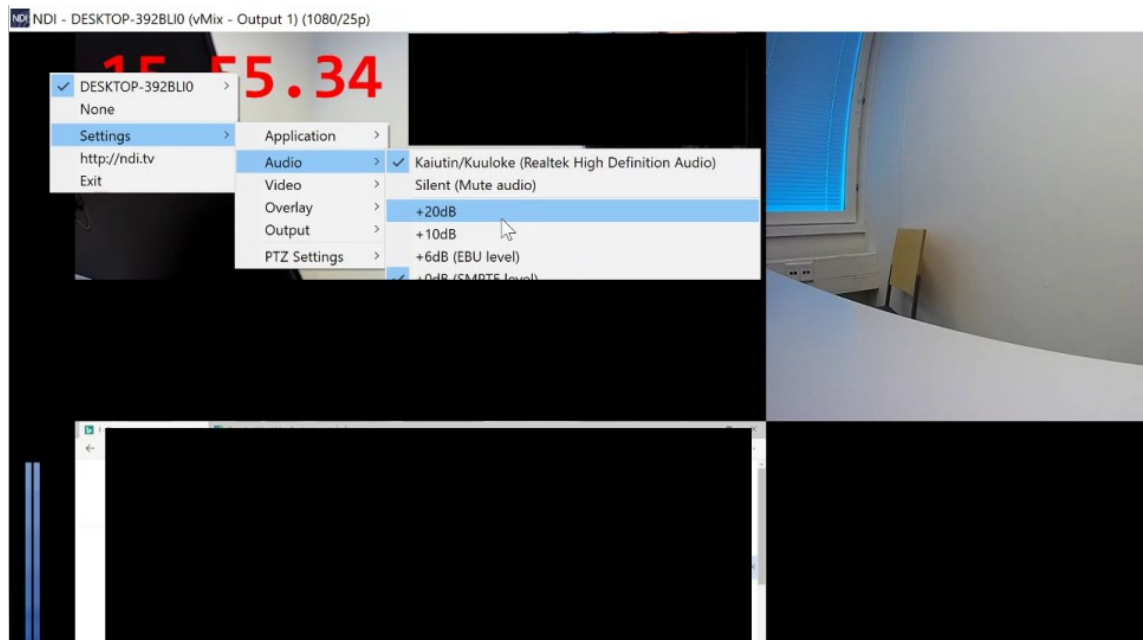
NDI - DESKTOP-392BLI0 (vMix - Output 1) (1080/25p)

15 55.34

DESKTOP-392BLI0
None
Settings
http://ndi.tv
Exit

Application
Audio
Video
Overlay
Output
PTZ Settings

Kaiutin/Kuuloke (Realtek High Definition Audio)
Silent (Mute audio)
+20dB
+10dB
+6dB (EBU level)
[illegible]